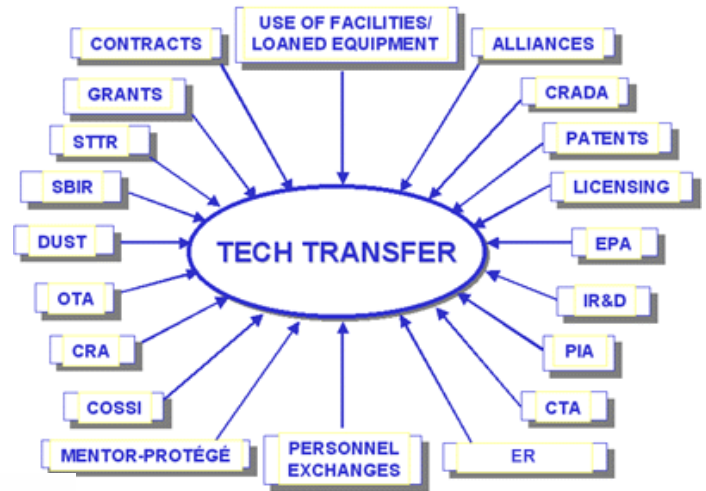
USE OF FACILITIES/ LOANED EQUIPMENT

CONTRACTS

ALLIANCES

GRANTS

CRADA

STTR

PATENTS

SBIR

LICENSING

DUST

TECH TRANSFER

EPA

OTA

IR&D

CRA

PIA

COSSI

CTA

MENTOR-PROTÉGÉ

PERSONNEL EXCHANGES

ER